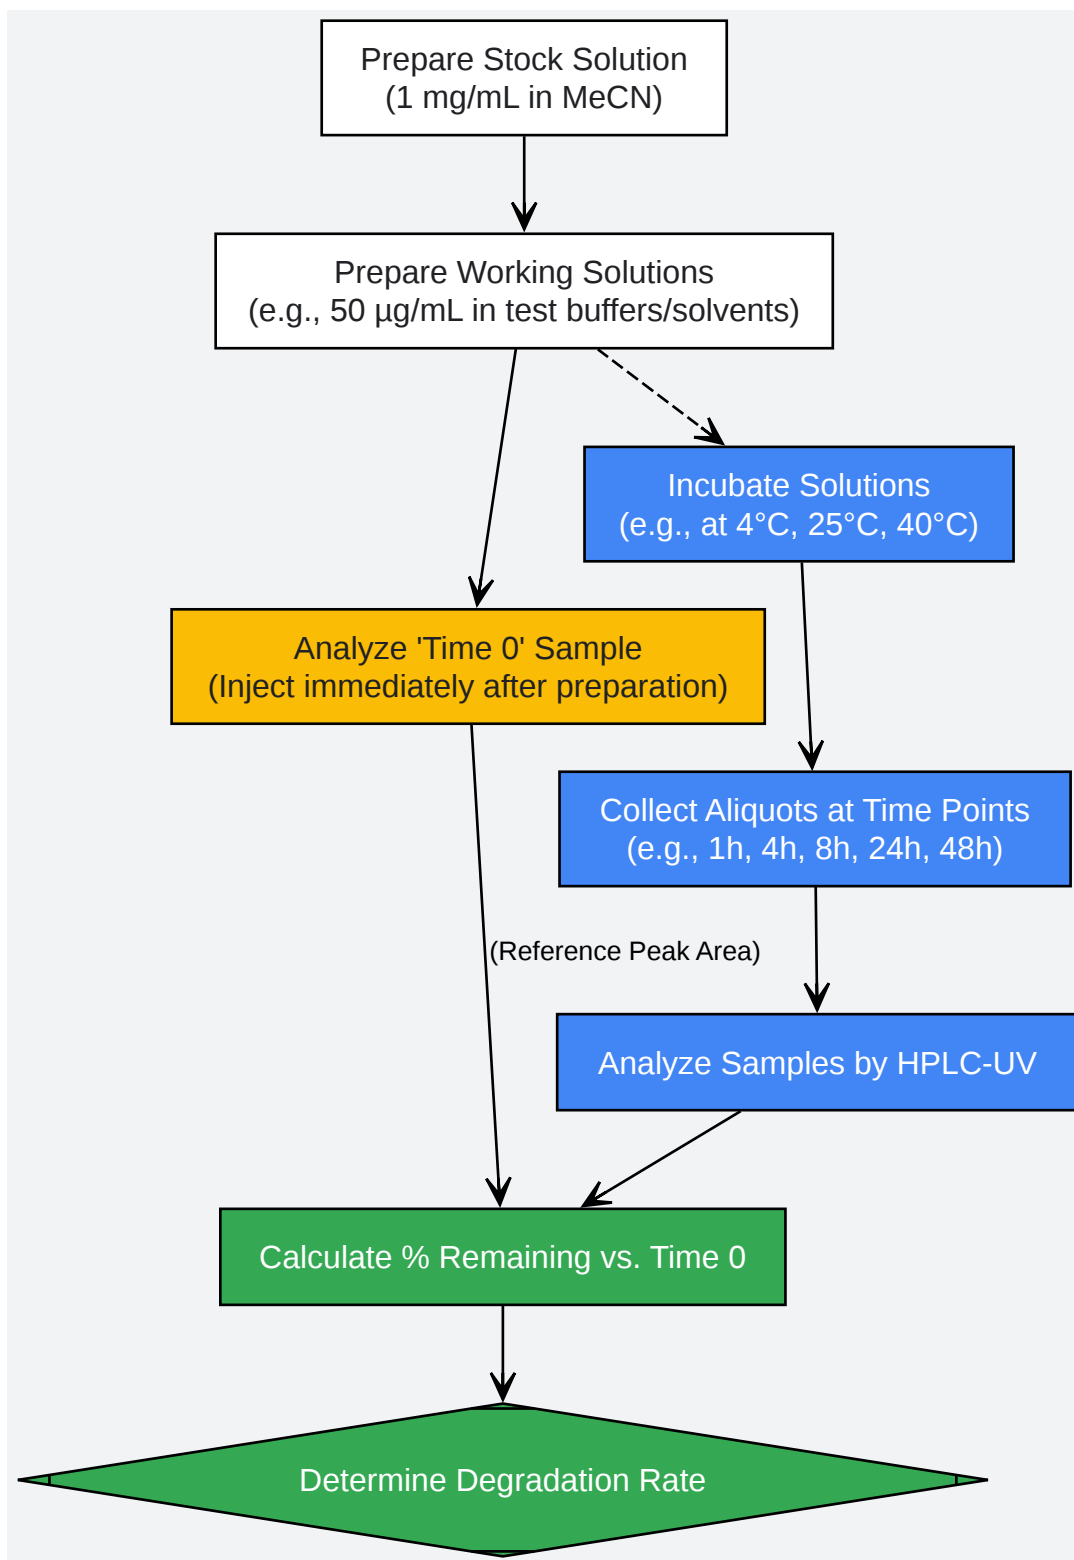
Prepare Stock Solution
(1 mg/mL in MeCN)

Prepare Working Solutions
(e.g., 50 µg/mL in test buffers/solvents)

Incubate Solutions
(e.g., at 4°C, 25°C, 40°C)

Analyze 'Time 0' Sample
(Inject immediately after preparation)

Collect Aliquots at Time Points
(e.g., 1h, 4h, 8h, 24h, 48h)

(Reference Peak Area)

Analyze Samples by HPLC-UV

Calculate % Remaining vs. Time 0

Determine Degradation Rate